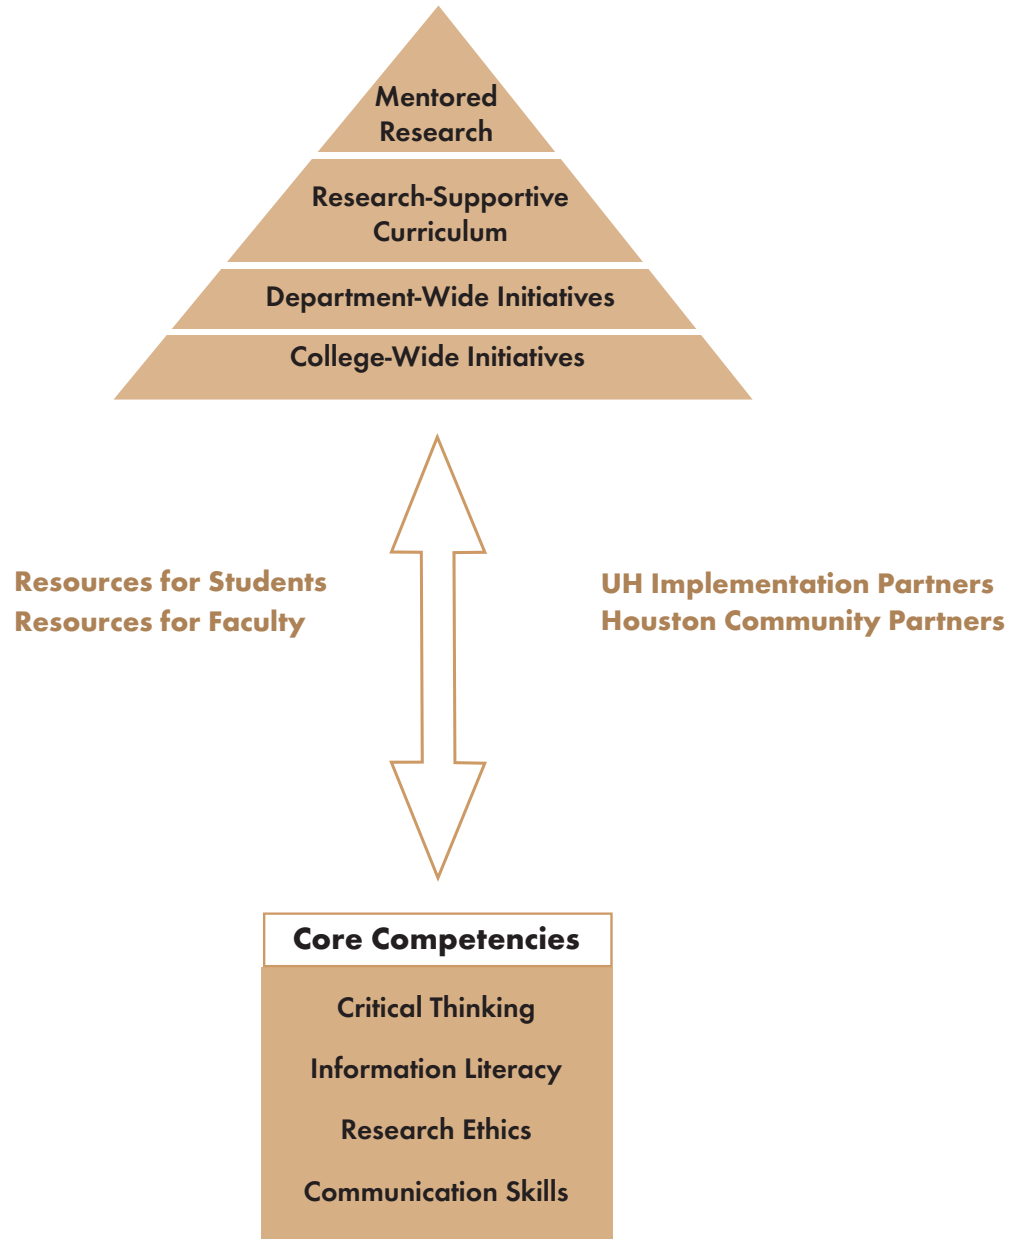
Mentored Research

Research-Supportive Curriculum

Department-Wide Initiatives

College-Wide Initiatives

Resources for Students
Resources for Faculty

UH Implementation Partners
Houston Community Partners

Core Competencies

Critical Thinking

Information Literacy

Research Ethics

Communication Skills